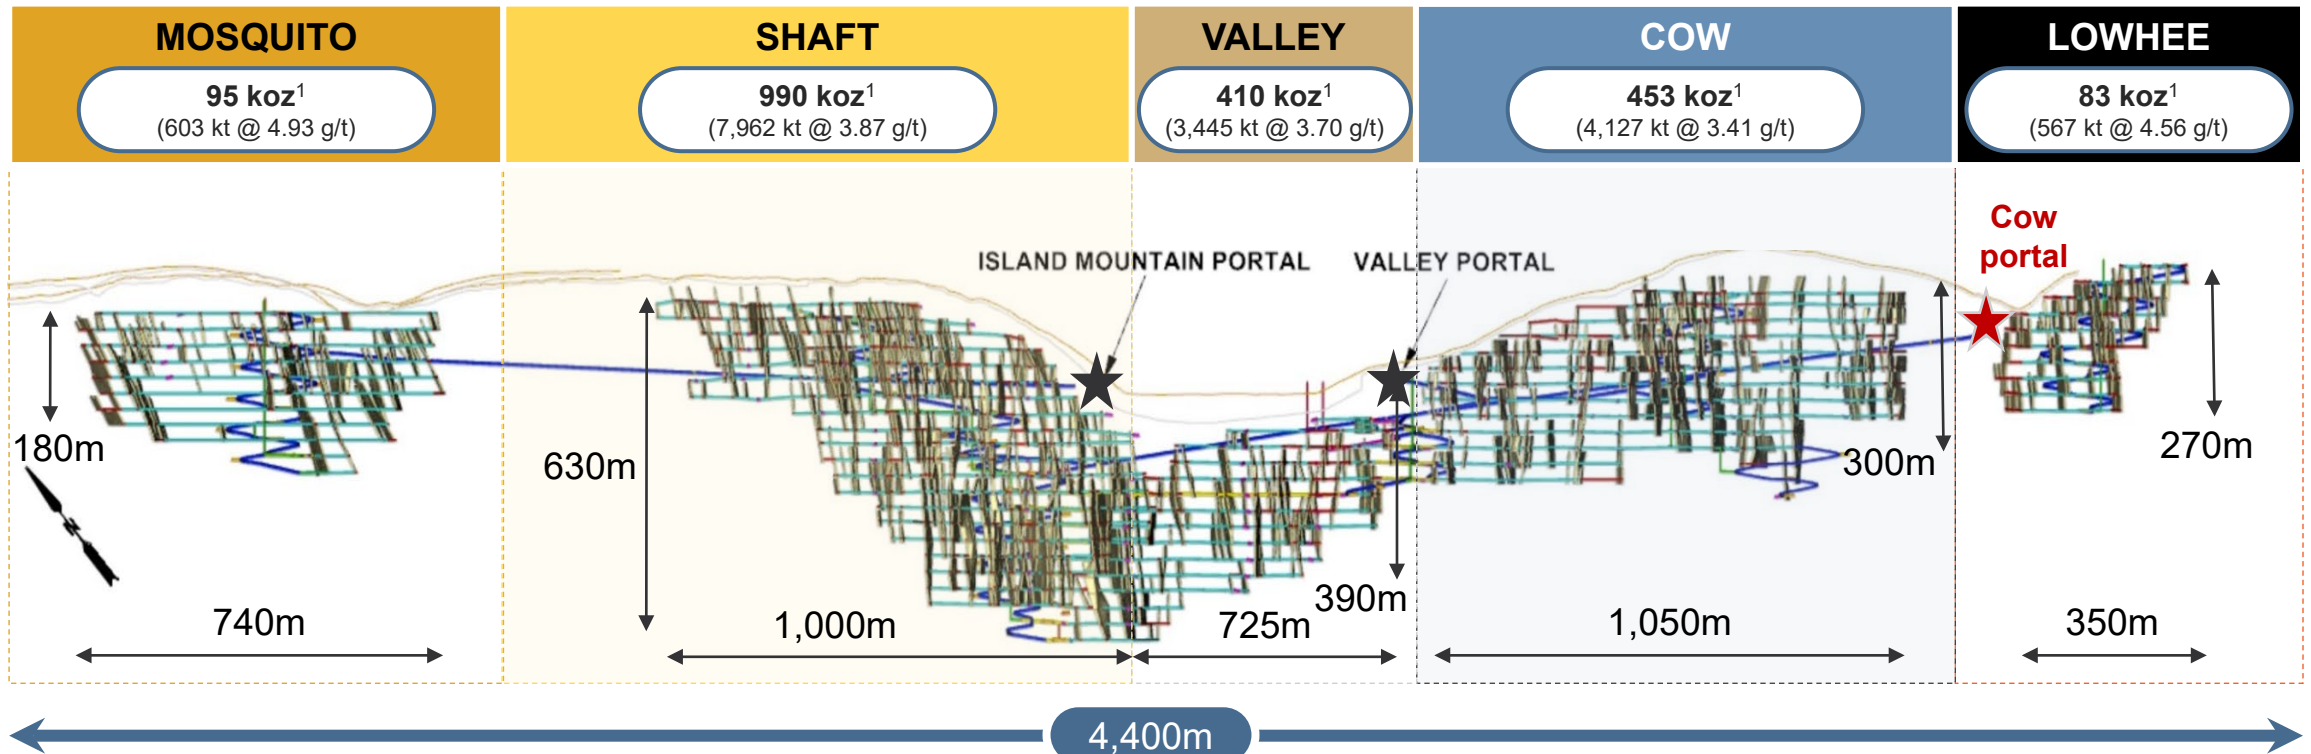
MOSQUITO
95 koz$^1$
(603 kt @ 4.93 g/t)

SHAFT
990 koz$^1$
(7,962 kt @ 3.87 g/t)

VALLEY
410 koz$^1$
(3,445 kt @ 3.70 g/t)

COW
453 koz$^1$
(4,127 kt @ 3.41 g/t)

LOWHEE
83 koz$^1$
(567 kt @ 4.56 g/t)

Cow portal

ISLAND MOUNTAIN PORTAL

VALLEY PORTAL

180m

630m

300m

270m

390m

740m

1,000m

725m

1,050m

350m

4,400m